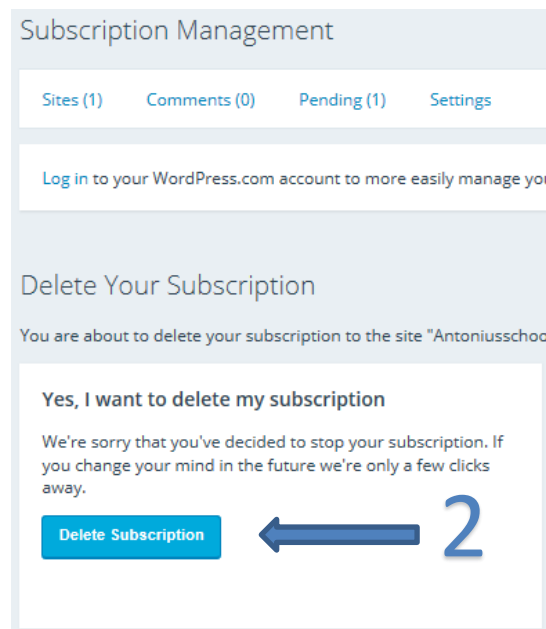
Subscription Management

Sites (1) Comments (0) Pending (1) Settings

Log in to your WordPress.com account to more easily manage yo

Delete Your Subscription

You are about to delete your subscription to the site "Antoniusschoo

Yes, I want to delete my subscription

We're sorry that you've decided to stop your subscription. If you change your mind in the future we're only a few clicks away.

Delete Subscription

2